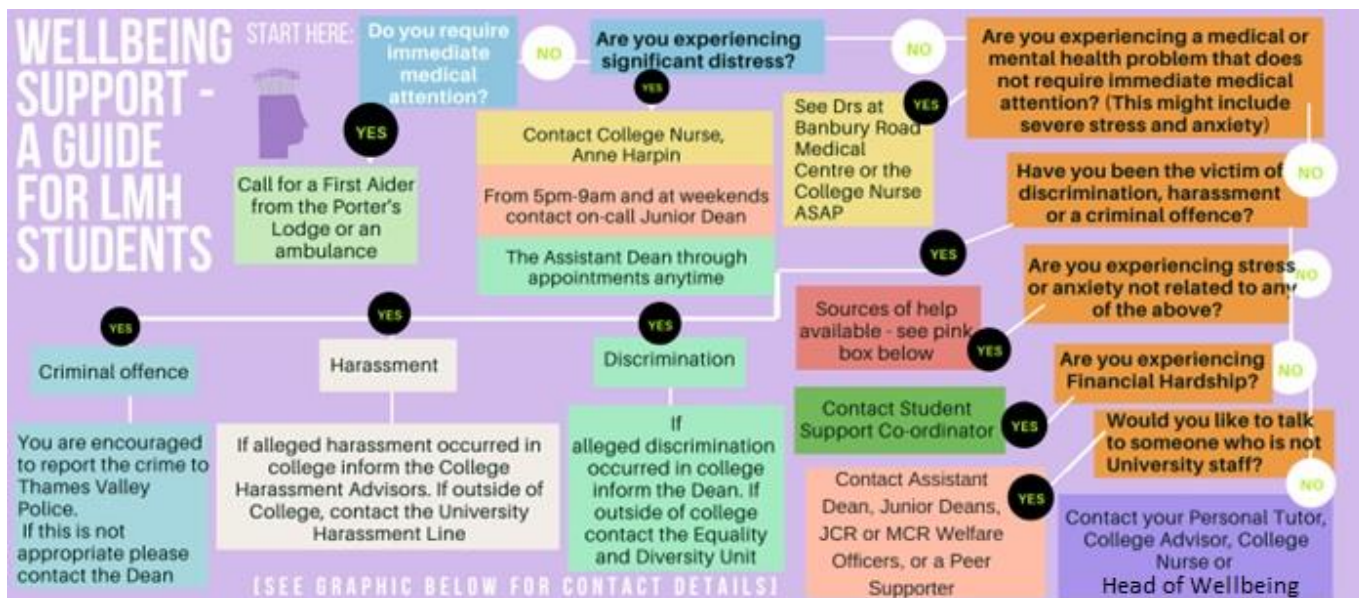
WELLBEING SUPPORT - A GUIDE FOR LMH STUDENTS

START HERE:

Do you require immediate medical attention?

YES

Call for a First Aider from the Porter's Lodge or an ambulance

NO

Are you experiencing significant distress?

YES

Contact College Nurse, Anne Harpin

From 5pm-9am and at weekends contact on-call Junior Dean

The Assistant Dean through appointments anytime

NO

Are you experiencing a medical or mental health problem that does not require immediate medical attention? (This might include severe stress and anxiety)

YES

See Drs at Banbury Road Medical Centre or the College Nurse ASAP

NO

Have you been the victim of discrimination, harassment or a criminal offence?

YES

YES

Criminal offence

You are encouraged to report the crime to Thames Valley Police. If this is not appropriate please contact the Dean

YES

Harassment

If alleged harassment occurred in college inform the College Harassment Advisors. If outside of College, contact the University Harassment Line

YES

Discrimination

If alleged discrimination occurred in college inform the Dean. If outside of college contact the Equality and Diversity Unit

NO

Are you experiencing stress or anxiety not related to any of the above?

YES

Sources of help available - see pink box below

NO

Are you experiencing Financial Hardship?

YES

Contact Student Support Co-ordinator

NO

Would you like to talk to someone who is not University staff?

YES

Contact Assistant Dean, Junior Deans, JCR or MCR Welfare Officers, or a Peer Supporter

NO

Contact your Personal Tutor, College Advisor, College Nurse or Head of Wellbeing

[SEE GRAPHIC BELOW FOR CONTACT DETAILS]